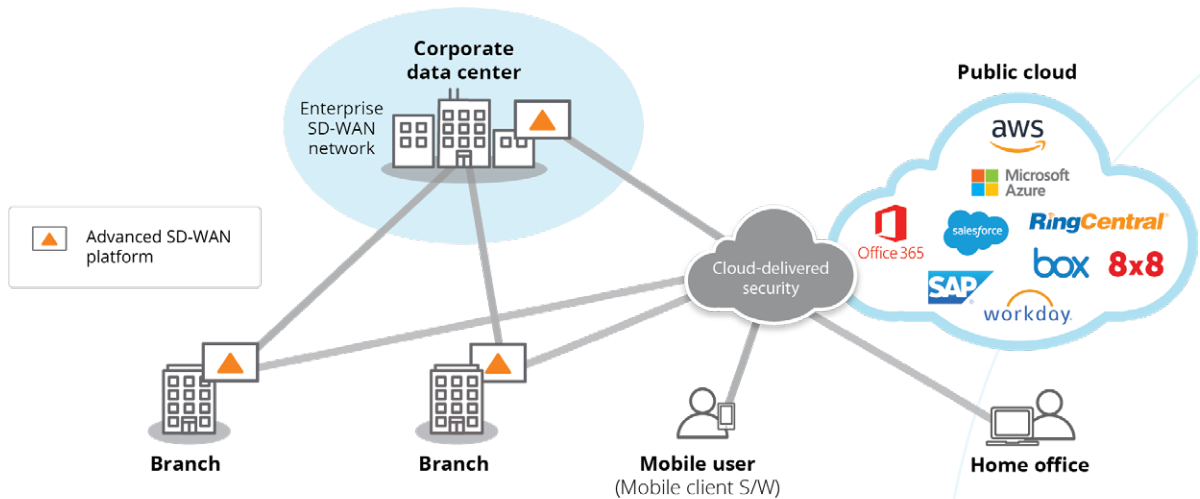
Corporate data center

Enterprise SD-WAN network

Public cloud

aws

Microsoft Azure

Office 365

salesforce

RingCentral

box

8x8

SAP

workday.

Advanced SD-WAN platform

Cloud-delivered security

Branch

Branch

Mobile user
(Mobile client S/W)

Home office